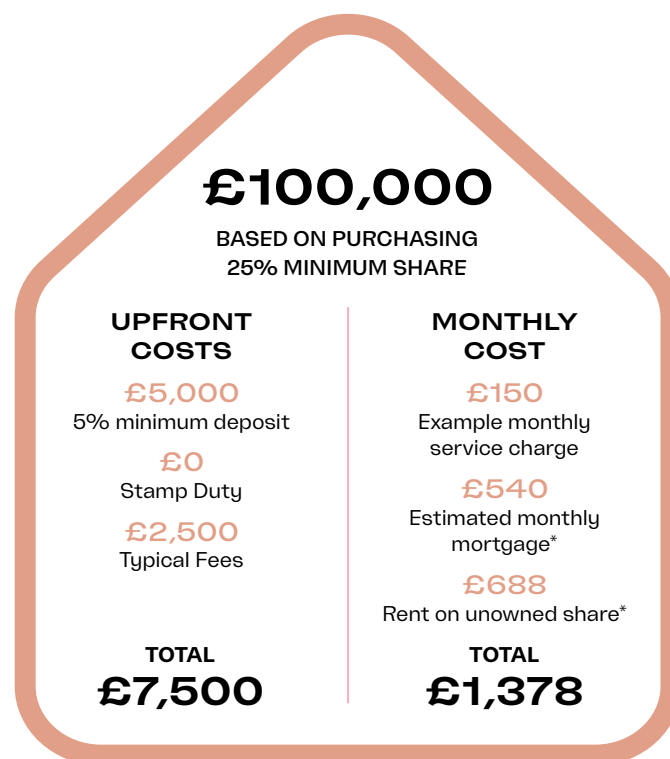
£100,000

BASED ON PURCHASING 25% MINIMUM SHARE

UPFRONT COSTS

£5,000
5% minimum deposit

£0
Stamp Duty

£2,500
Typical Fees

TOTAL
£7,500

MONTHLY COST

£150
Example monthly service charge

£540
Estimated monthly mortgage*

£688
Rent on unowned share*

TOTAL
£1,378